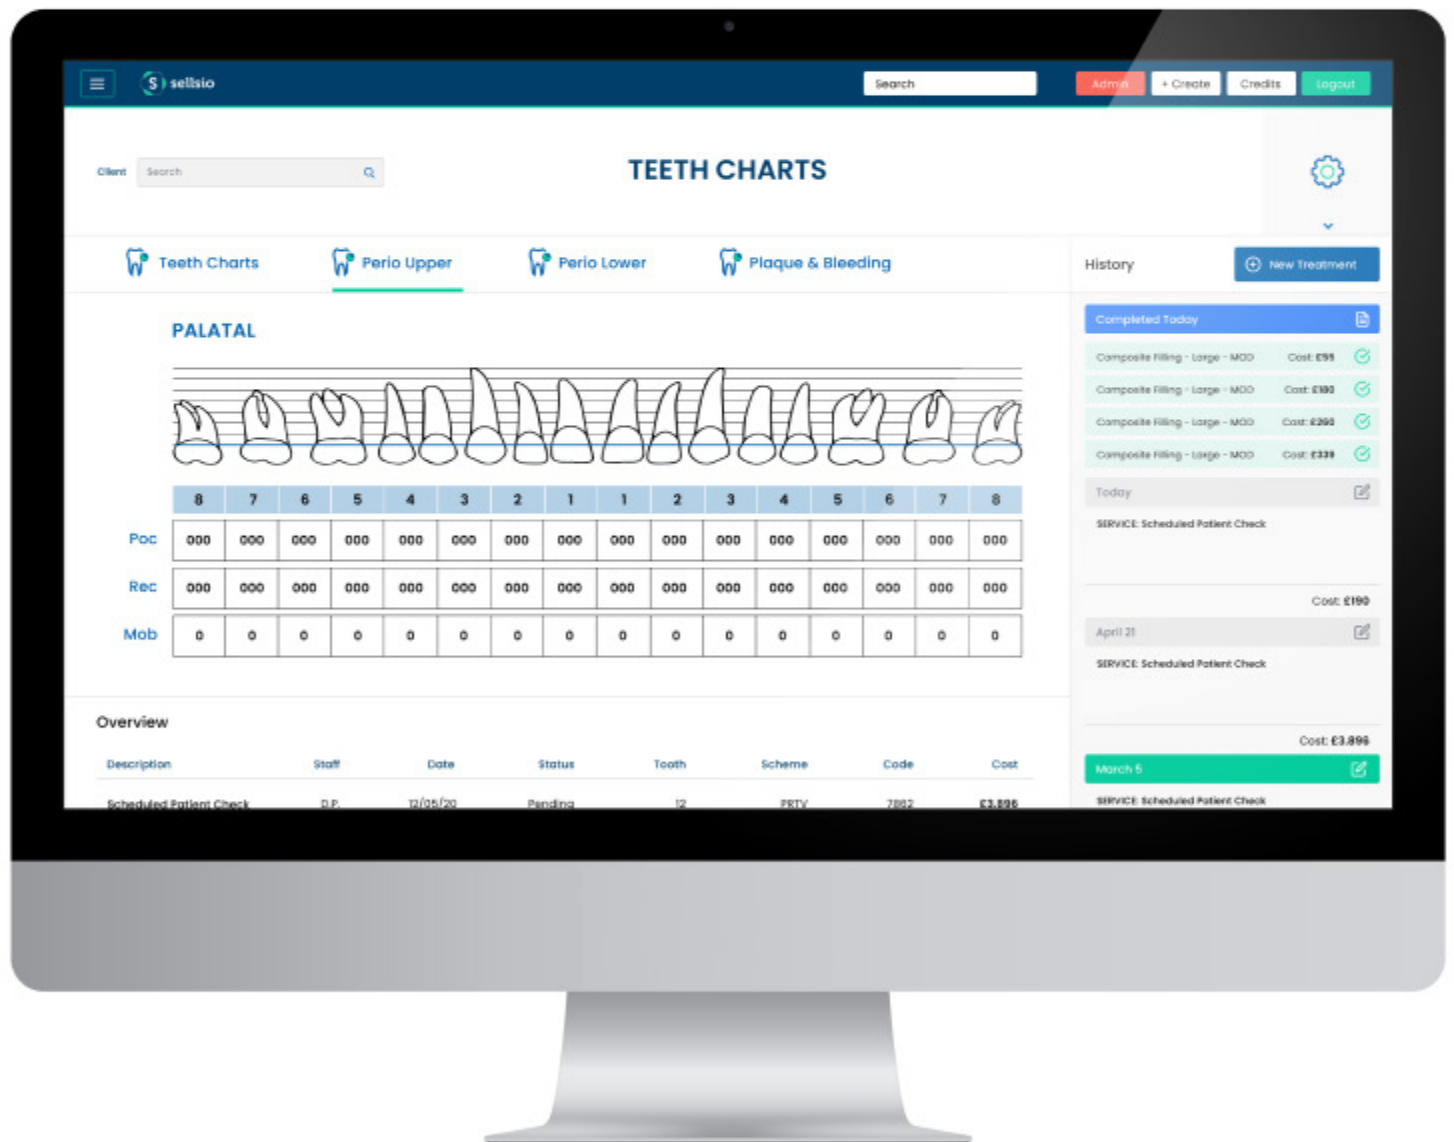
sellsio

Search

Admin + Create Credits Logout

Client Search

TEETH CHARTS

Teeth Charts Perio Upper Perio Lower Plaque & Bleeding

PALATAL

| | 8 | 7 | 6 | 5 | 4 | 3 | 2 | 1 | 1 | 2 | 3 | 4 | 5 | 6 | 7 | 8 |
|---|---|---|---|---|---|---|---|---|---|---|---|---|---|---|---|---|
| Poc | 000 | 000 | 000 | 000 | 000 | 000 | 000 | 000 | 000 | 000 | 000 | 000 | 000 | 000 | 000 | 000 |
| Rec | 000 | 000 | 000 | 000 | 000 | 000 | 000 | 000 | 000 | 000 | 000 | 000 | 000 | 000 | 000 | 000 |
| Mob | 0 | 0 | 0 | 0 | 0 | 0 | 0 | 0 | 0 | 0 | 0 | 0 | 0 | 0 | 0 | 0 |

Overview

| Description | Staff | Date | Status | Tooth | Scheme | Code | Cost |
|---|---|---|---|---|---|---|---|
| Scheduled Patient Check | D.P. | 12/05/20 | Pending | 12 | PRTV | 7862 | £3,896 |

History New Treatment

Completed Today

Composite Filling - Large - MOD Cost: £95
Composite Filling - Large - MOD Cost: £180
Composite Filling - Large - MOD Cost: £260
Composite Filling - Large - MOD Cost: £339

Today

SERVICE: Scheduled Patient Check

Cost: £190

April 21

SERVICE: Scheduled Patient Check

Cost: £3,896

March 5

SERVICE: Scheduled Patient Check